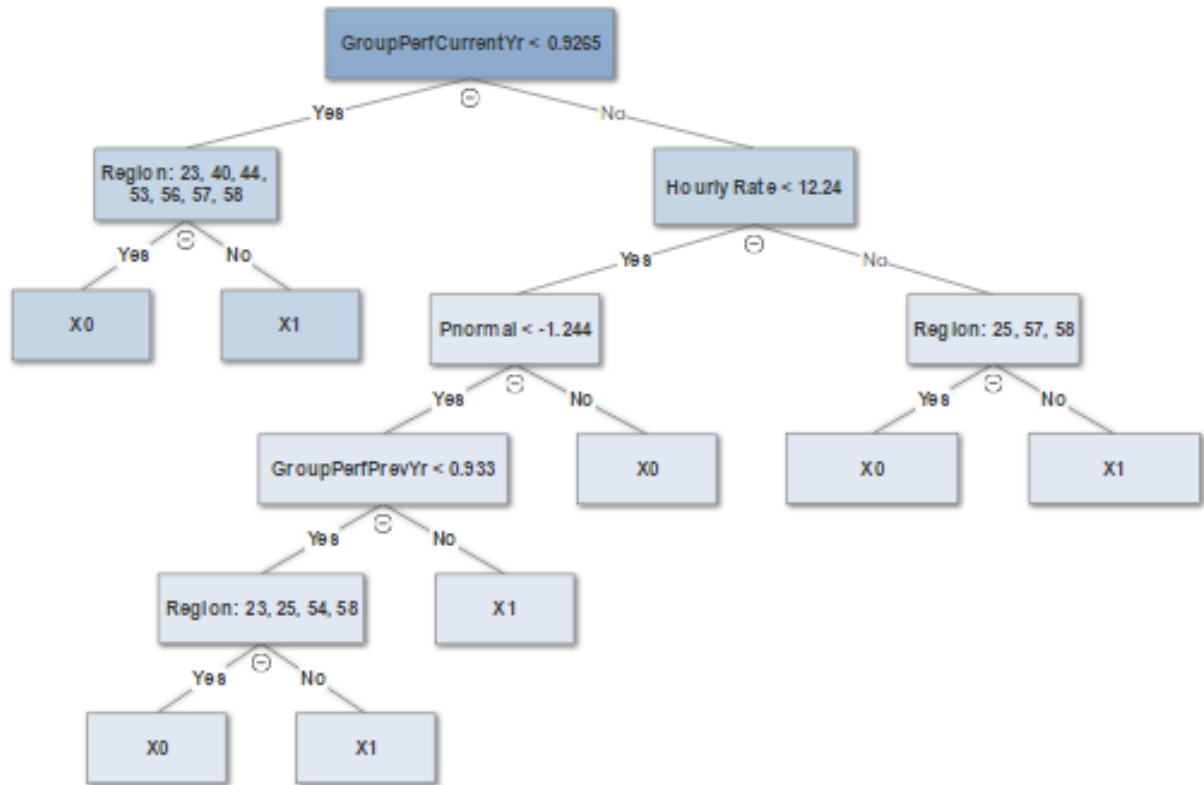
GroupPerfCurrentYr < 0.9265

Yes

No

Region: 23, 40, 44, 53, 56, 57, 58

Yes

No

X0

X1

Hourly Rate < 12.24

Yes

No

Pnormal < -1.244

Yes

No

GroupPerfPrevYr < 0.933

Yes

No

Region: 23, 25, 54, 58

Yes

No

X0

X1

X1

X0

Region: 25, 57, 58

Yes

No

X0

X1